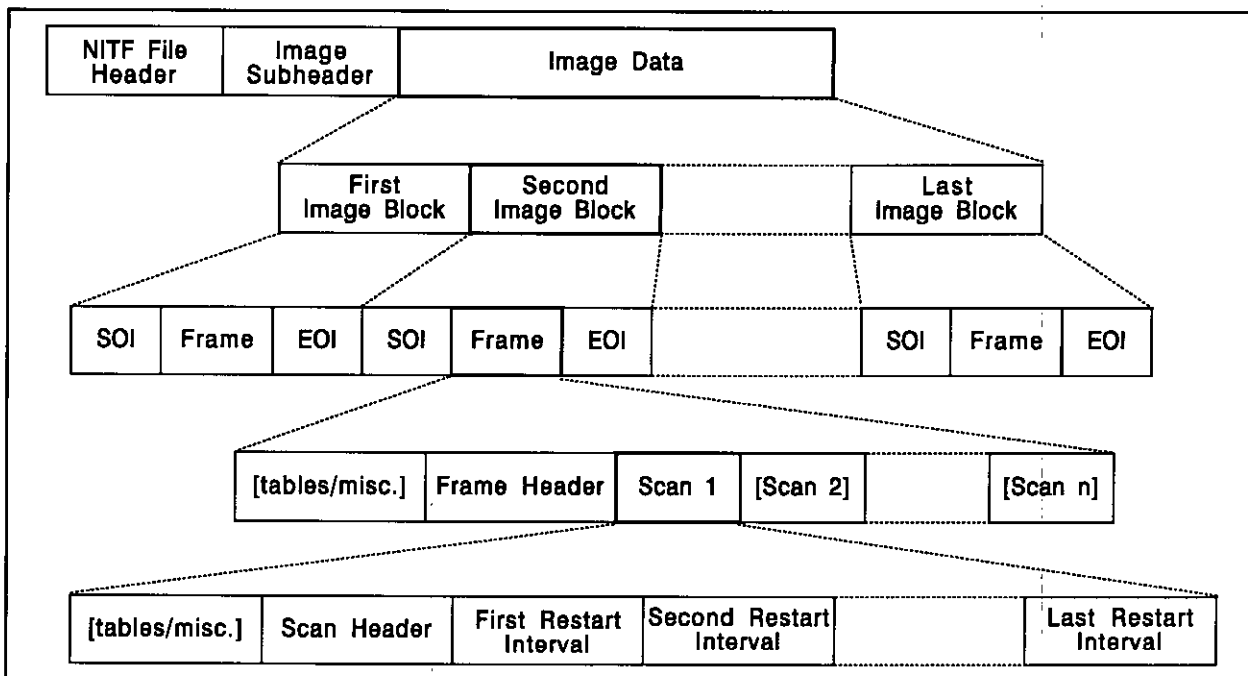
NITF File Header

Image Subheader

Image Data

First Image Block

Second Image Block

Last Image Block

SOI

Frame

EOI

SOI

Frame

EOI

SOI

Frame

EOI

[tables/misc.]

Frame Header

Scan 1

[Scan 2]

[Scan n]

[tables/misc.]

Scan Header

First Restart Interval

Second Restart Interval

Last Restart Interval